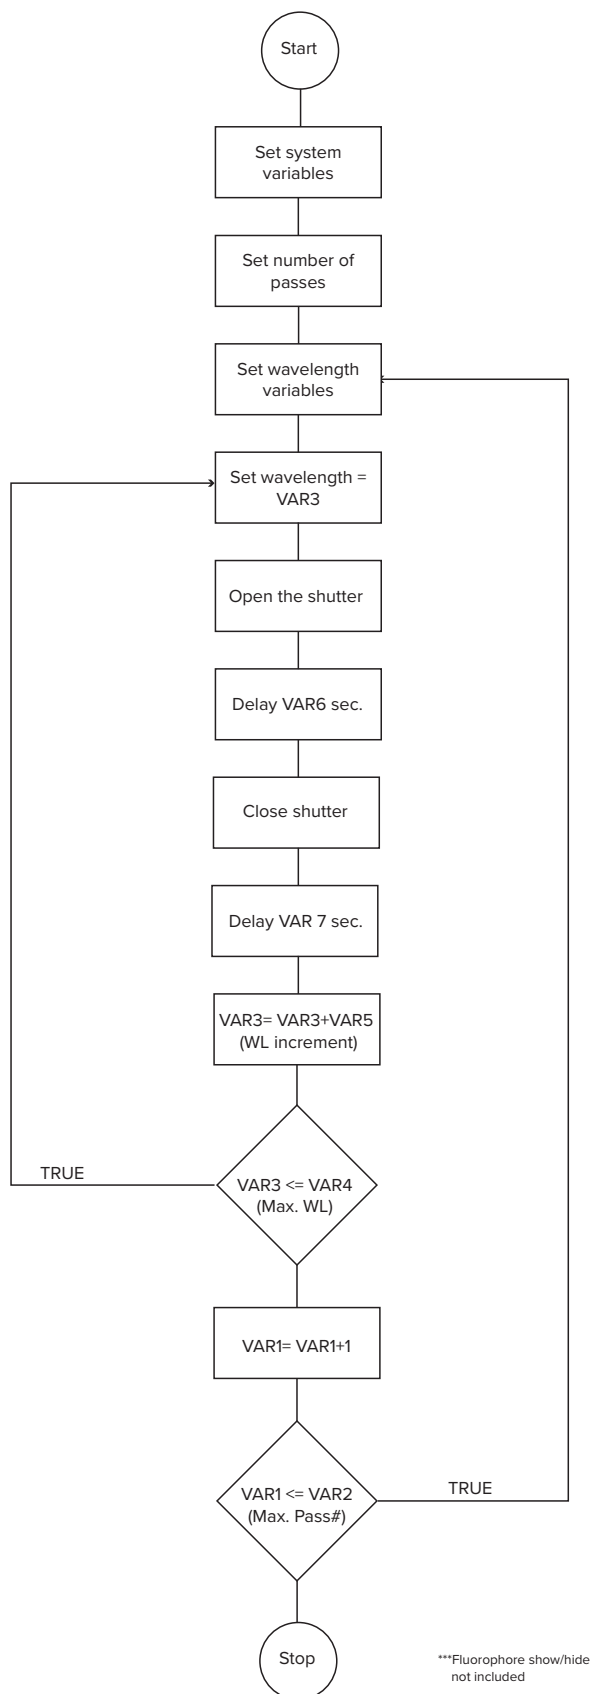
Start

Set system variables

Set number of passes

Set wavelength variables

Set wavelength = VAR3

Open the shutter

Delay VAR6 sec.

Close shutter

Delay VAR 7 sec.

VAR3= VAR3+VAR5 (WL increment)

TRUE

VAR3 <= VAR4 (Max. WL)

VAR1= VAR1+1

VAR1 <= VAR2 (Max. Pass#)

TRUE

Stop

***Fluorophore show/hide not included